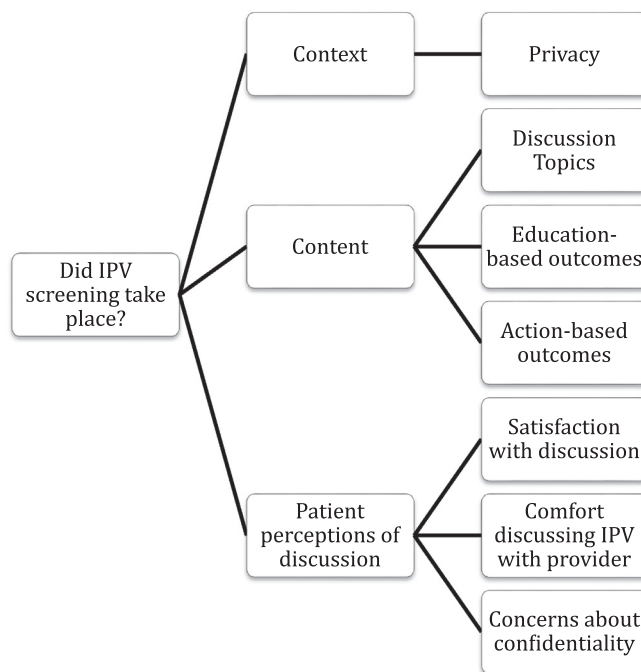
Did IPV screening take place?

Context

Privacy

Content

Discussion Topics

Education-based outcomes

Action-based outcomes

Patient perceptions of discussion

Satisfaction with discussion

Comfort discussing IPV with provider

Concerns about confidentiality